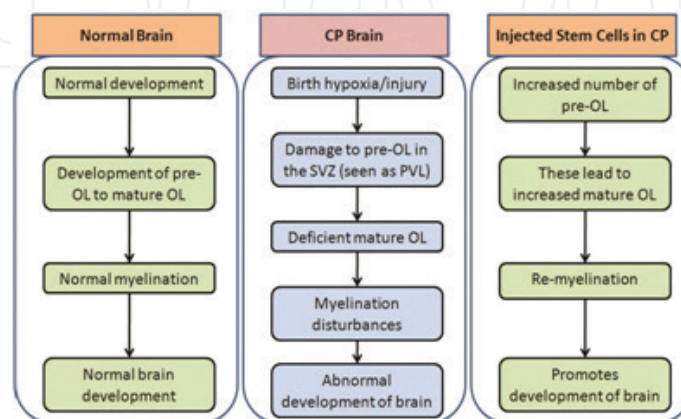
Normal Brain

Normal development

Development of pre-OL to mature OL

Normal myelination

Normal brain development

CP Brain

Birth hypoxia/injury

Damage to pre-OL in the SVZ (seen as PVL)

Deficient mature OL

Myelination disturbances

Abnormal development of brain

Injected Stem Cells in CP

Increased number of pre-OL

These lead to increased mature OL

Re-myelination

Promotes development of brain